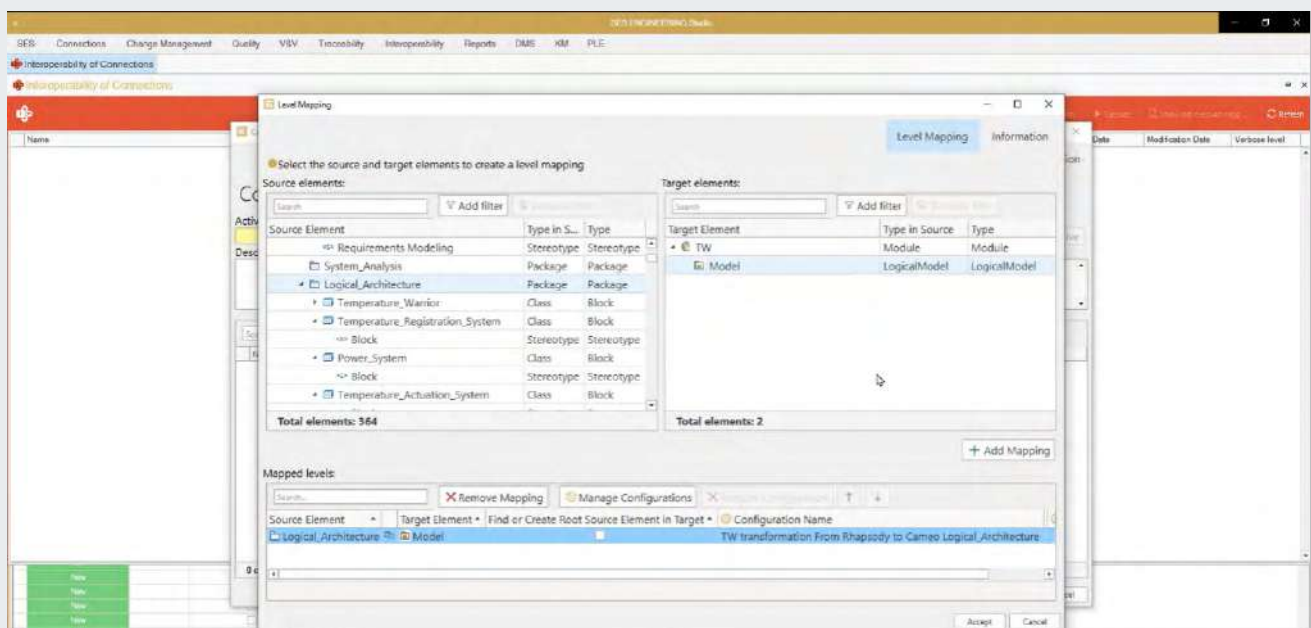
SES ENGINEERING Studio

SES Connections Change Management Quality V&V Traceability Interoperability Reports DMS KM PLE

Interoperability of Connections

Interoperability of Connections

Name

Date Modification Date Verbose level

Level Mapping

Level Mapping Information

Select the source and target elements to create a level mapping

Source elements:

Search Add filter

| Source Element | Type in S... | Type |
|---|---|---|
| Requirements Modeling | Stereotype | Stereotype |
| System_Analysis | Package | Package |
| Logical_Architecture | Package | Package |
| Temperature_Warrior | Class | Block |
| Temperature_Registration_System | Class | Block |
| Block | Stereotype | Stereotype |
| Power_System | Class | Block |
| Block | Stereotype | Stereotype |
| Temperature_Actuation_System | Class | Block |

Total elements: 364

Target elements:

Search Add filter

| Target Element | Type in Source | Type |
|---|---|---|
| TW | Module | Module |
| Model | LogicalModel | LogicalModel |

Total elements: 2

+ Add Mapping

Mapped levels:

Search... Remove Mapping Manage Configurations

| Source Element | Target Element | Find or Create Root Source Element in Target | Configuration Name |
|---|---|---|---|
| Logical_Architecture | Model | | TW transformation From Rhapsody to Cameo Logical_Architecture |

New
New
New
New

Accept Cancel